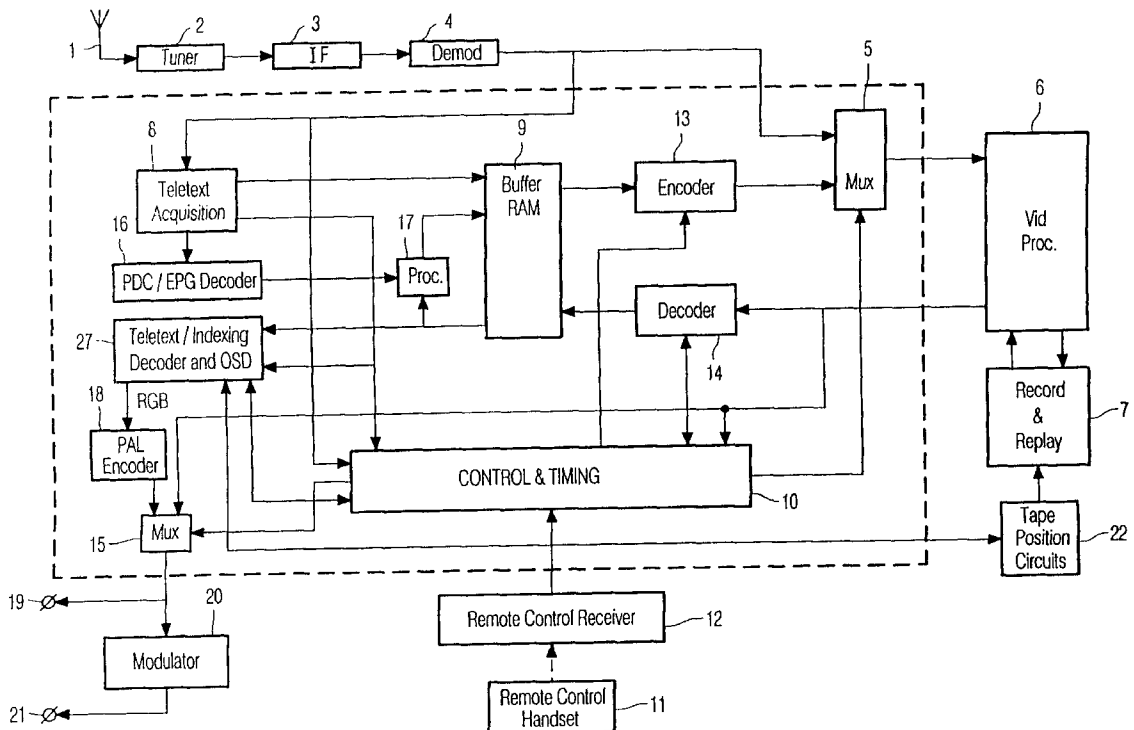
1
2
Tuner
3
IF
4
Demod
5
6
8
Teletext Acquisition
9
Buffer RAM
13
Encoder
Mux
Vid Proc.
16
PDC / EPG Decoder
17
Proc.
Decoder
14
27
Teletext / Indexing Decoder and OSD
18
RGB
PAL Encoder
Record & Replay
7
CONTROL & TIMING
10
15
Mux
Tape Position Circuits
22
19
20
Modulator
Remote Control Receiver
12
21
Remote Control Handset
11